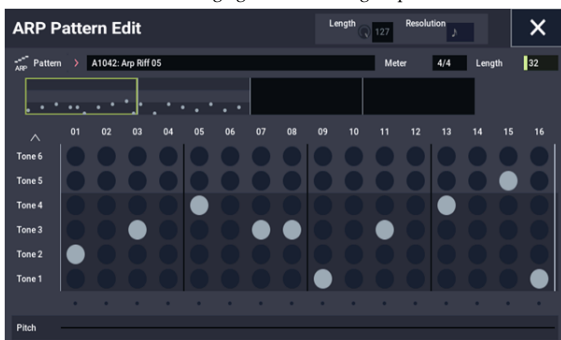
ARP Pattern Edit

Length 127 Resolution ♪

ARP Pattern > A1042: Arp Riff 05 Meter 4/4 Length 32

| | 01 | 02 | 03 | 04 | 05 | 06 | 07 | 08 | 09 | 10 | 11 | 12 | 13 | 14 | 15 | 16 |
|---|---|---|---|---|---|---|---|---|---|---|---|---|---|---|---|---|
| Tone 6 | | | | | | | | | | | | | | | | |
| Tone 5 | | | | | | | | | | | | | | | | |
| Tone 4 | | | | | | | | | | | | | | | | |
| Tone 3 | | | | | | | | | | | | | | | | |
| Tone 2 | | | | | | | | | | | | | | | | |
| Tone 1 | | | | | | | | | | | | | | | | |

Pitch